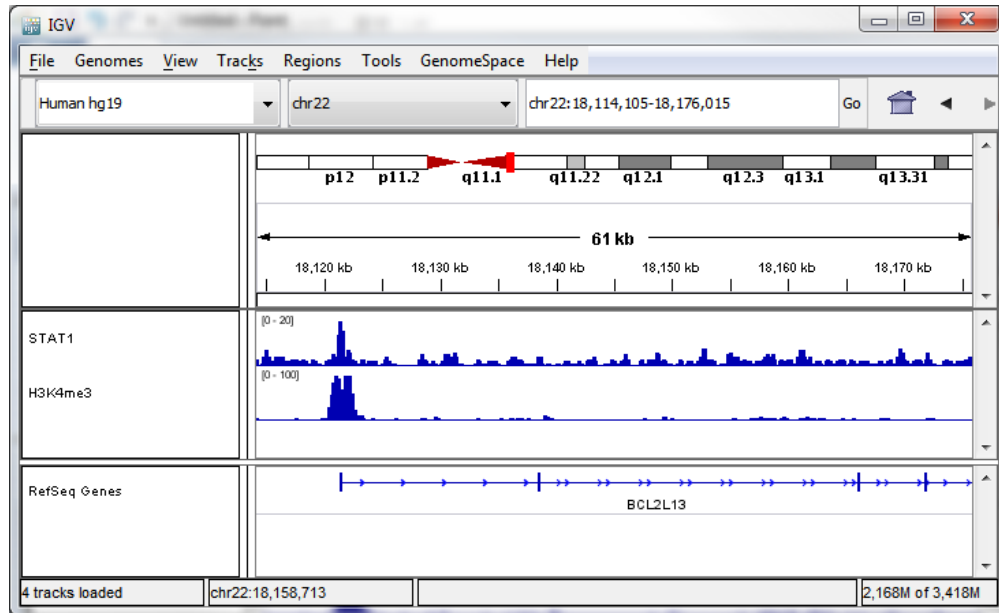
IGV

File Genomes View Tracks Regions Tools GenomeSpace Help

Human hg19 chr22 chr22:18,114,105-18,176,015 Go

p12 p11.2 q11.1 q11.22 q12.1 q12.3 q13.1 q13.31

61 kb

18,120 kb 18,130 kb 18,140 kb 18,150 kb 18,160 kb 18,170 kb

STAT1
[0 - 20]

H3K4me3
[0 - 100]

RefSeq Genes

BCL2L13

4 tracks loaded chr22:18,158,713 2,168M of 3,418M